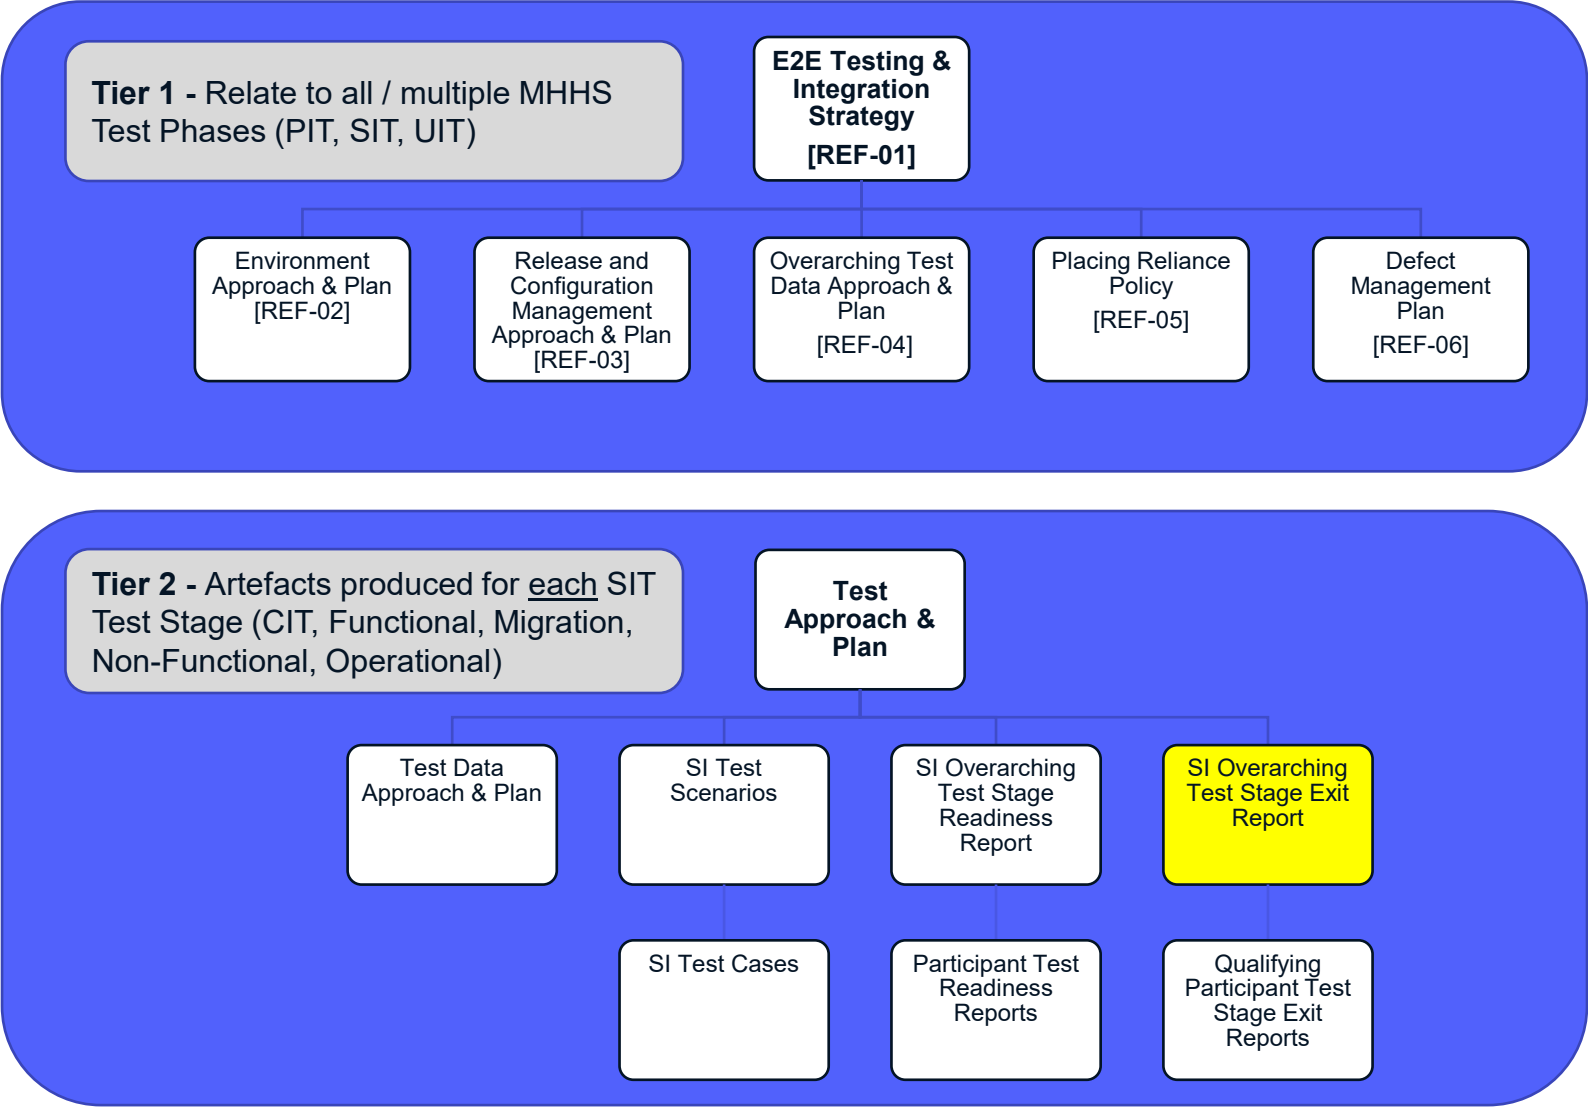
**Tier 1 -** Relate to all / multiple MHHS Test Phases (PIT, SIT, UIT)

E2E Testing & Integration Strategy
[REF-01]

Environment Approach & Plan
[REF-02]

Release and Configuration Management Approach & Plan
[REF-03]

Overarching Test Data Approach & Plan
[REF-04]

Placing Reliance Policy
[REF-05]

Defect Management Plan
[REF-06]

**Tier 2 -** Artefacts produced for each SIT Test Stage (CIT, Functional, Migration, Non-Functional, Operational)

Test Approach & Plan

Test Data Approach & Plan

SI Test Scenarios

SI Overarching Test Stage Readiness Report

SI Overarching Test Stage Exit Report

SI Test Cases

Participant Test Readiness Reports

Qualifying Participant Test Stage Exit Reports